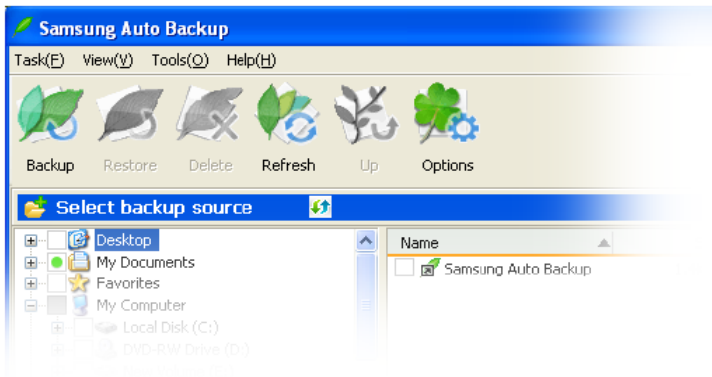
Samsung Auto Backup

Task(F) View(V) Tools(O) Help(H)

Backup Restore Delete Refresh Up Options

Select backup source

Desktop
My Documents
Favorites
My Computer
Local Disk (C:)
DVD-RW Drive (D:)

Name

Samsung Auto Backup